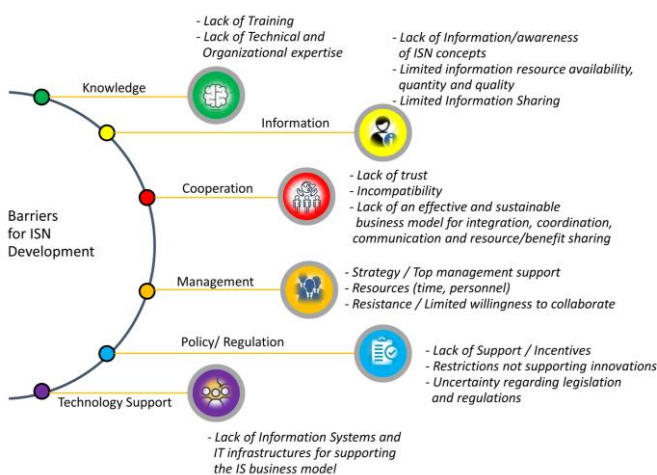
Barriers for ISN Development

Knowledge

- Lack of Training
- Lack of Technical and Organizational expertise

Information

- Lack of Information/awareness of ISN concepts
- Limited information resource availability, quantity and quality
- Limited Information Sharing

Cooperation

- Lack of trust
- Incompatibility
- Lack of an effective and sustainable business model for integration, coordination, communication and resource/benefit sharing

Management

- Strategy / Top management support
- Resources (time, personnel)
- Resistance / Limited willingness to collaborate

Policy/ Regulation

- Lack of Support / Incentives
- Restrictions not supporting innovations
- Uncertainty regarding legislation and regulations

Technology Support

- Lack of Information Systems and IT infrastructures for supporting the IS business model